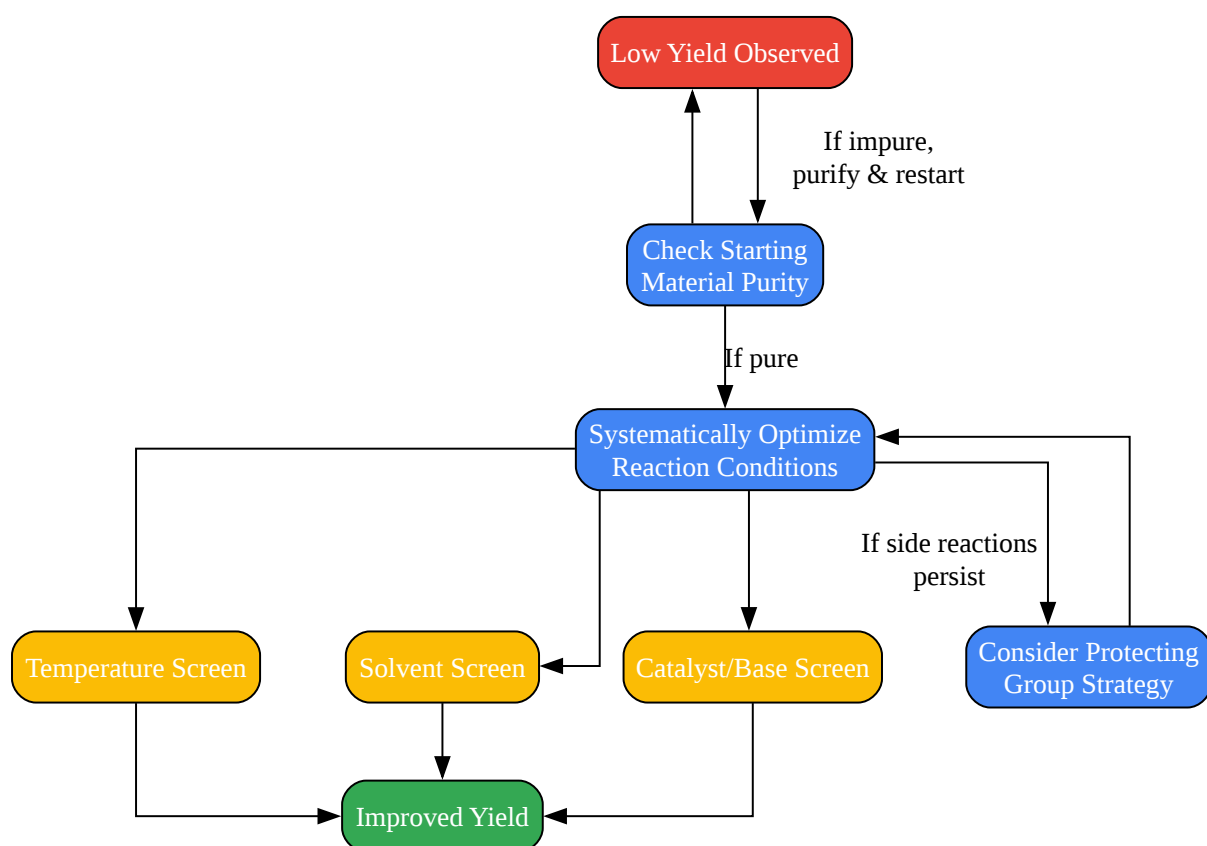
Low Yield Observed

If impure, purify & restart

Check Starting Material Purity

If pure

Systematically Optimize Reaction Conditions

If side reactions persist

Temperature Screen

Solvent Screen

Catalyst/Base Screen

Consider Protecting Group Strategy

Improved Yield